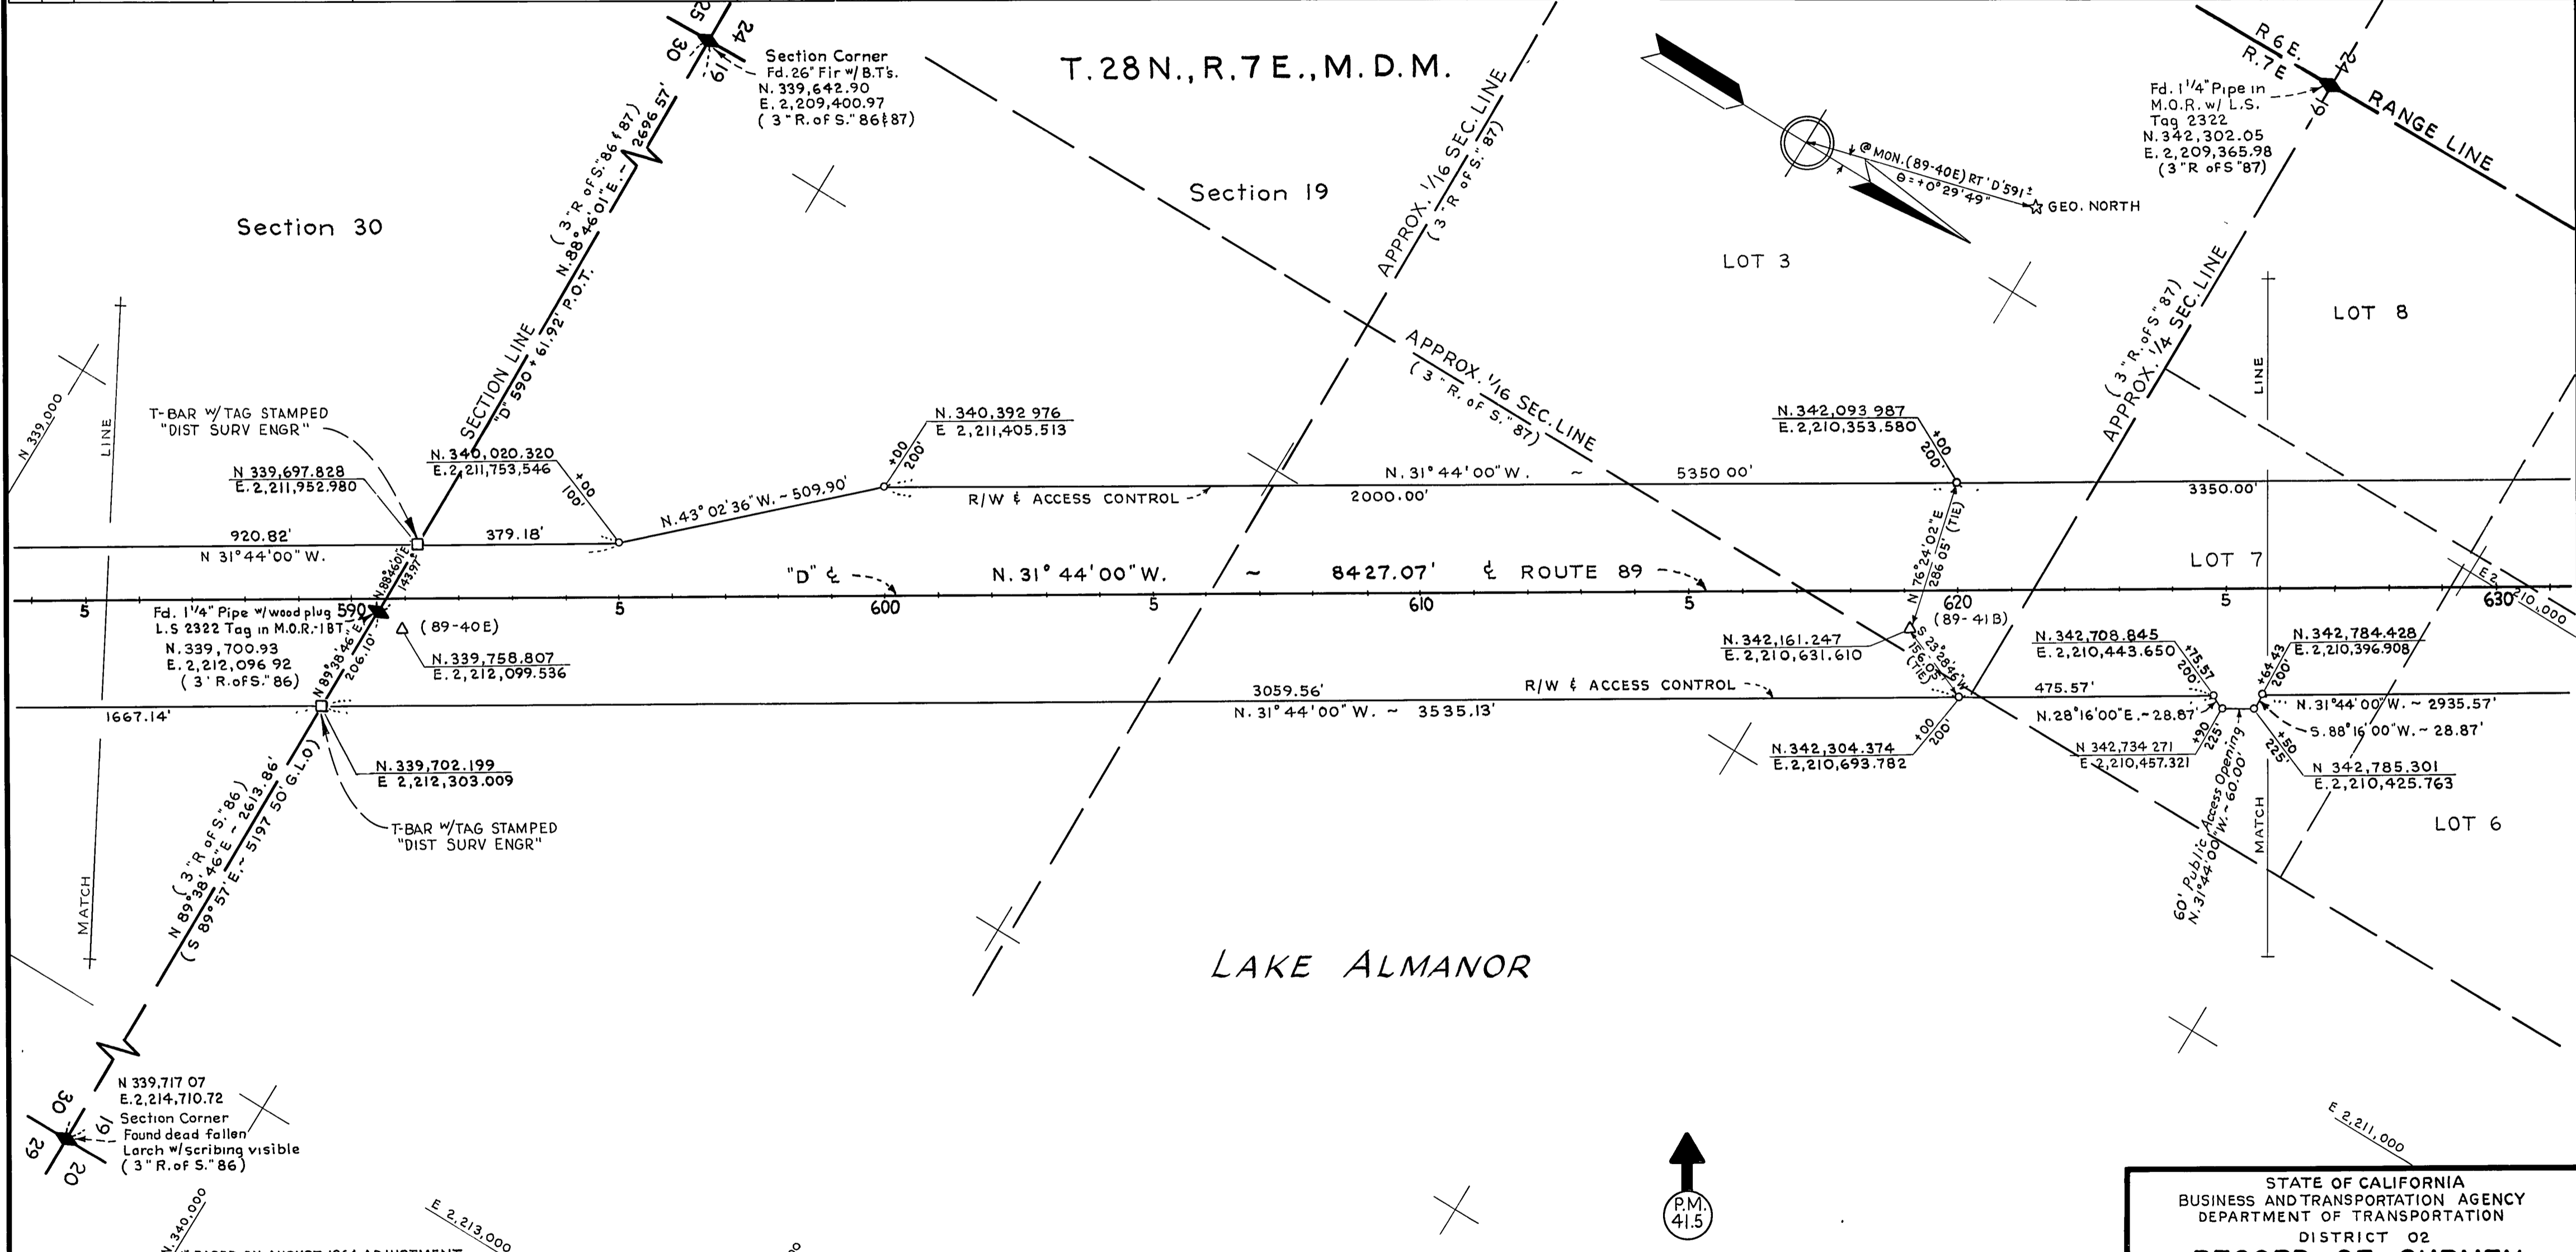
T. 28 N., R. 7 E., M. D. M.

25
30
24
19
Section Corner
Fd. 26" Fir w/ B.T's.
N. 339,642.90
E. 2,209,400.97
( 3" R. of S." 86 & 87)

Section 30

Section 19

(3" R of S." 86 & 87)
N. 88°46'01" E. ~ 2696.57'
SECTION LINE
"D" 590 + 61.92' P.O.T.

APPROX. 1/16 SEC. LINE
(3" R of S." 87)

@ MON. (89-40E) RT 'D' 591±
θ = +0°29'49"
GEO. NORTH

Fd. 1 1/4" Pipe in
M.O.R. w/ L.S.
Tag 2322
N. 342,302.05
E. 2,209,365.98
(3" R of S "87)

R 6 E.
R 7 E.
24
19
RANGE LINE

LOT 3

LOT 8

APPROX. 1/16 SEC. LINE
(3" R. of S." 87)

(3" R. of S." 87)
APPROX. 1/4 SEC. LINE

LINE

N 339,000
LINE

T-BAR W/TAG STAMPED
"DIST SURV ENGR"

N 339,697.828
E. 2,211,952.980

N. 340,020.320
E. 2,211,753,546

N. 340,392 976
E 2,211,405.513

N. 342,093 987
E. 2,210,353.580

+00
100'
+00
200'
+00
200'

N. 43° 02' 36" W. ~ 509.90'
R/W & ACCESS CONTROL
N. 31° 44' 00" W. ~ 5350 00'
2000.00'
3350.00'

920.82'
N 31° 44' 00" W.
379.18'

N. 76°24'02" E
286.05' (TIE)

LOT 7

"D" ℄
N. 31° 44' 00" W. ~ 8427.07' ℄ ROUTE 89

N. 88°46'01" E.
143.97'

5
590
5
600
5
610
5
620
(89-41B)
5
630
E 2,210,000

Fd. 1 1/4" Pipe w/wood plug
L.S 2322 Tag in M.O.R.-1BT.
N. 339,700.93
E. 2,212,096 92
( 3' R. of S." 86)

N. 89°38'46" E.
206.10'

△ (89-40E)
N. 339,758.807
E. 2,212,099.536

N. 342,161.247
E. 2,210,631.610

S. 23°29'46" W.
156.03'
(TIE)

N. 342,708.845
E. 2,210,443.650

N. 342,784.428
E. 2,210,396.908

+75.57
200'
+64.43
200'

1667.14'
3059.56'
N. 31° 44' 00" W. ~ 3535.13'
R/W & ACCESS CONTROL
475.57'
N. 31°44'00"W. ~ 2935.57'
N. 28°16'00" E. ~ 28.87'
S. 88°16'00" W. ~ 28.87'

N. 342,304.374
E. 2,210,693.782
+00
200'

N 342,734 271
E 2,210,457.321
+90
225'
+50
225'

N 342,785.301
E. 2,210,425.763

N. 339,702.199
E 2,212,303.009

T-BAR W/TAG STAMPED
"DIST SURV ENGR"

(3" R of S." 86)
N 89°38'46" E ~ 2613.86'
(S 89° 57' E. ~ 5197.50' G.L.O.)

MATCH

60' Public Access Opening
N. 31°44'00" W. ~ 60.00'

MATCH

LOT 6

LAKE ALMANOR

N 339,717 07
E. 2,214,710.72
Section Corner
Found dead fallen
Larch w/ scribing visible
( 3" R. of S." 86)
30
19
29
20

N 340,000
E 2,213,000
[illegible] BASED ON AUGUST 1964 ADJUSTMENT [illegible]

P.M.
41.5

E 2,211,000

STATE OF CALIFORNIA
BUSINESS AND TRANSPORTATION AGENCY
DEPARTMENT OF TRANSPORTATION
DISTRICT 02
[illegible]